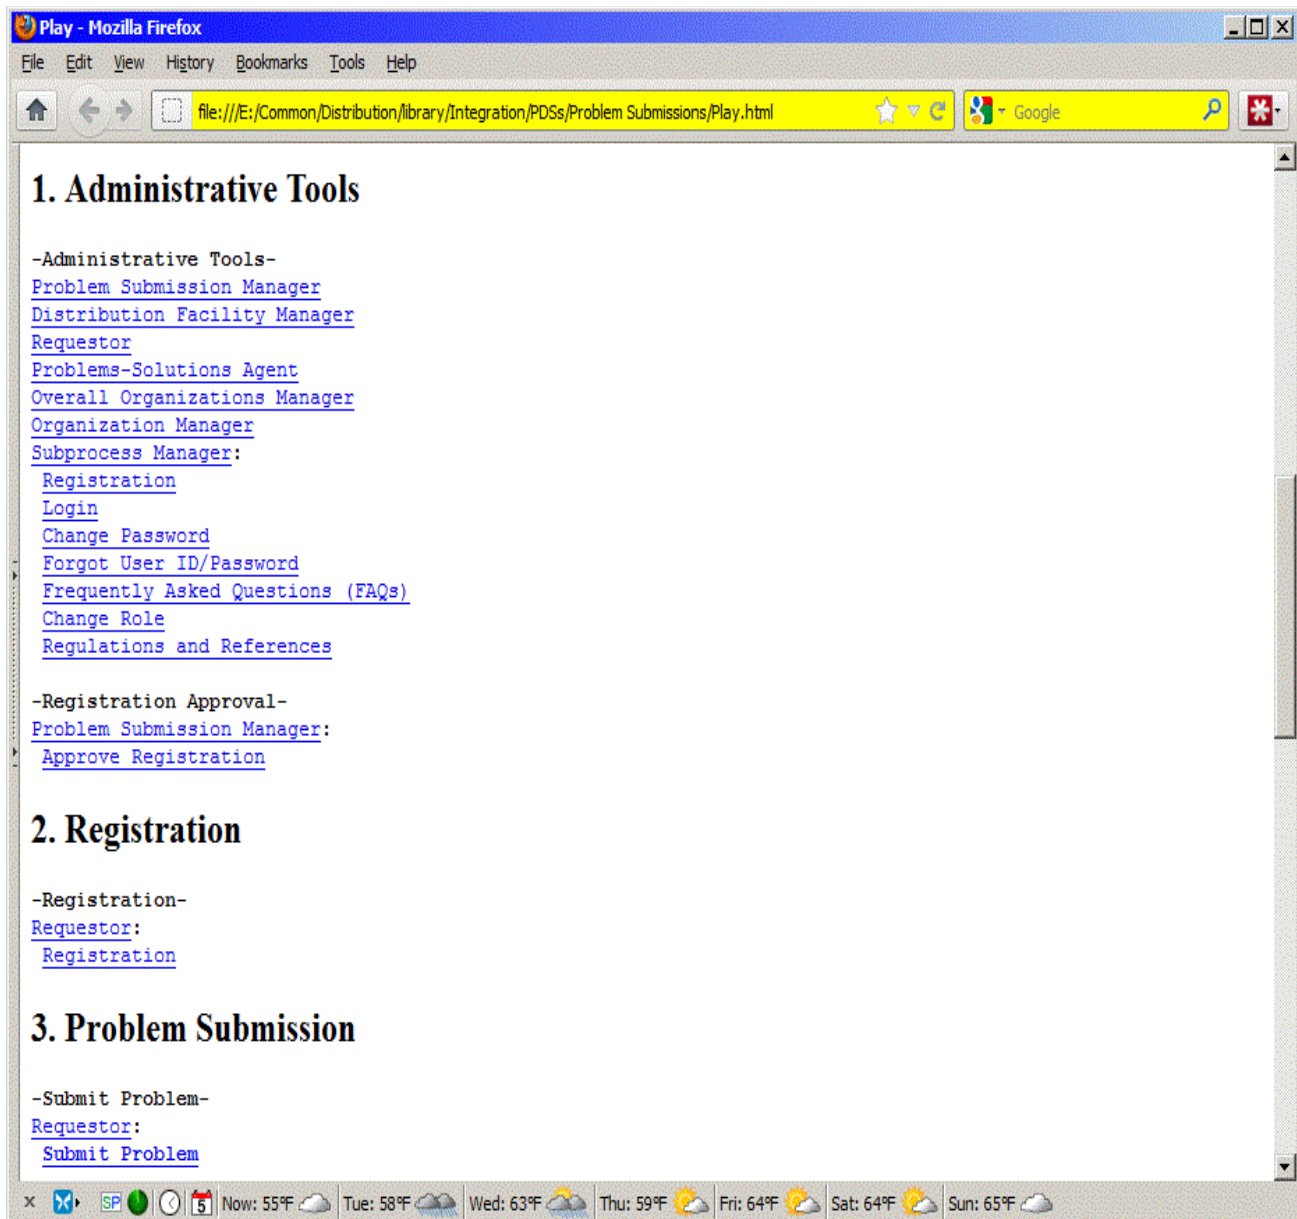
Play - Mozilla Firefox

File Edit View History Bookmarks Tools Help

file:///E:/Common/Distribution/library/Integration/PDSs/Problem Submissions/Play.html

Google

1. Administrative Tools

-Administrative Tools-
Problem Submission Manager
Distribution Facility Manager
Requestor
Problems-Solutions Agent
Overall Organizations Manager
Organization Manager
Subprocess Manager:
Registration
Login
Change Password
Forgot User ID/Password
Frequently Asked Questions (FAQs)
Change Role
Regulations and References

-Registration Approval-
Problem Submission Manager:
Approve Registration

2. Registration

-Registration-
Requestor:
Registration

3. Problem Submission

-Submit Problem-
Requestor:
Submit Problem

SP 5 Now: 55°F Tue: 58°F Wed: 63°F Thu: 59°F Fri: 64°F Sat: 64°F Sun: 65°F